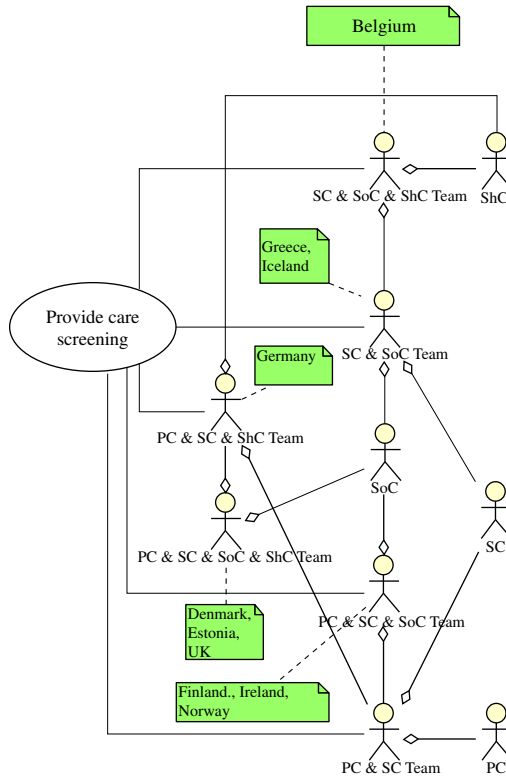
Belgium

SC & SoC & ShC Team

ShC

Greece, Iceland

Provide care screening

SC & SoC Team

Germany

PC & SC & ShC Team

SoC

PC & SC & SoC & ShC Team

SC

Denmark, Estonia, UK

PC & SC & SoC Team

Finland., Ireland, Norway

PC & SC Team

PC